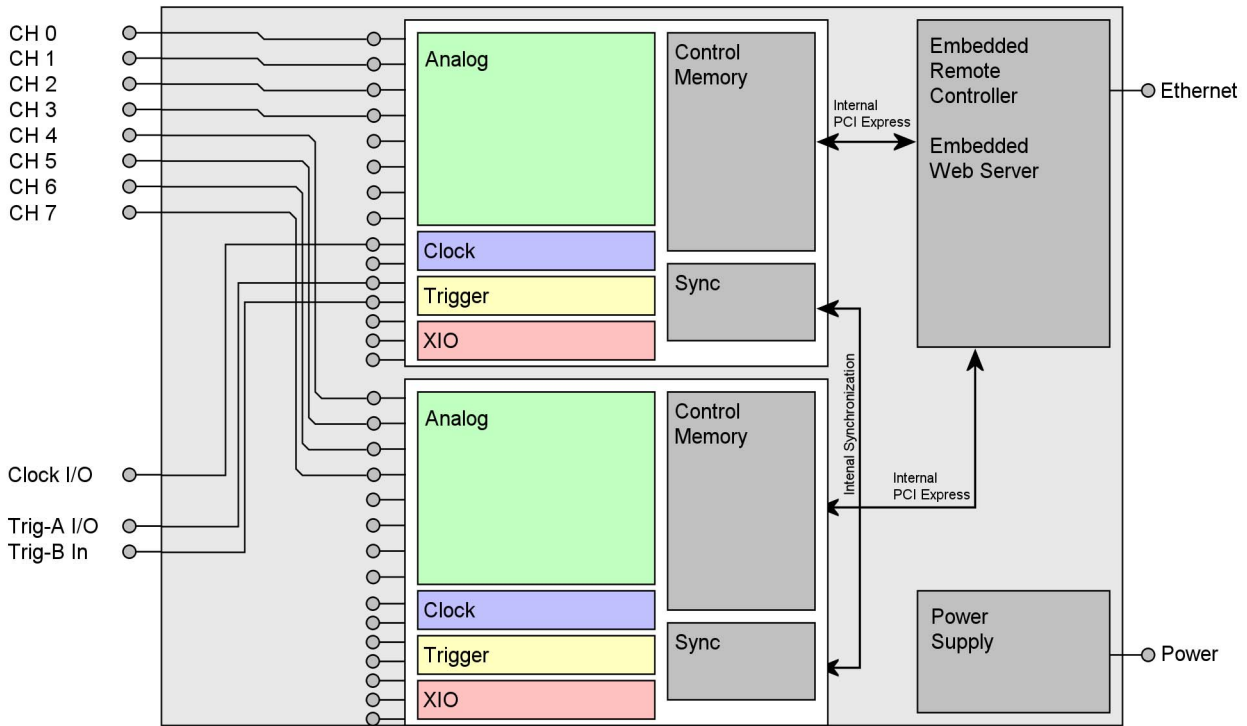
CH 0
CH 1
CH 2
CH 3
CH 4
CH 5
CH 6
CH 7

Clock I/O

Trig-A I/O
Trig-B In

Analog

Clock

Trigger

XIO

Control Memory

Sync

Internal PCI Express

Embedded Remote Controller

Embedded Web Server

Ethernet

Intenal Synchronization

Analog

Clock

Trigger

XIO

Control Memory

Sync

Internal PCI Express

Power Supply

Power